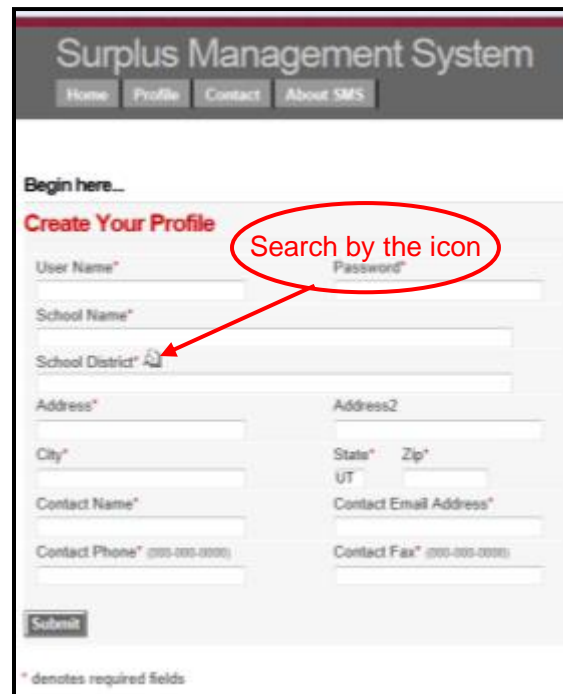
Surplus Management System

Home Profile Contact About SMS

Begin here...

Create Your Profile

Search by the icon

User Name*

Password*

School Name*

School District*

Address*

Address2

City*

State* Zip*

UT

Contact Name*

Contact Email Address*

Contact Phone* (000-000-0000)

Contact Fax* (000-000-0000)

Submit

* denotes required fields